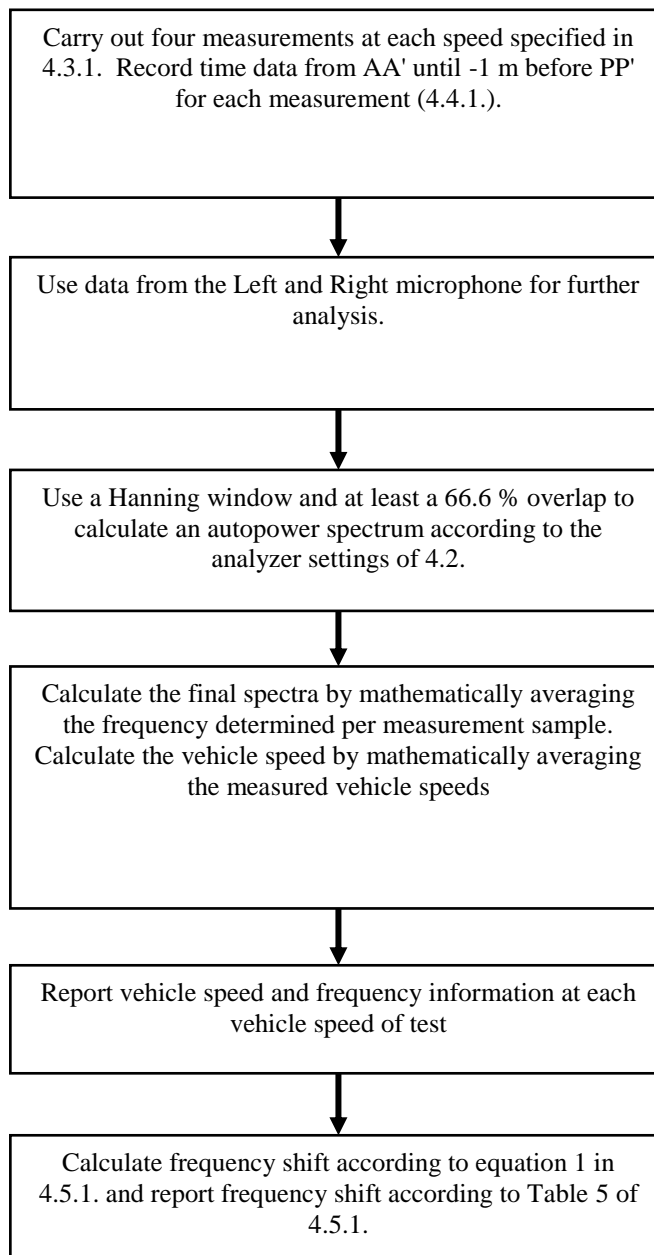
Carry out four measurements at each speed specified in 4.3.1. Record time data from AA' until -1 m before PP' for each measurement (4.4.1.).

Use data from the Left and Right microphone for further analysis.

Use a Hanning window and at least a 66.6 % overlap to calculate an autopower spectrum according to the analyzer settings of 4.2.

Calculate the final spectra by mathematically averaging the frequency determined per measurement sample. Calculate the vehicle speed by mathematically averaging the measured vehicle speeds

Report vehicle speed and frequency information at each vehicle speed of test

Calculate frequency shift according to equation 1 in 4.5.1. and report frequency shift according to Table 5 of 4.5.1.